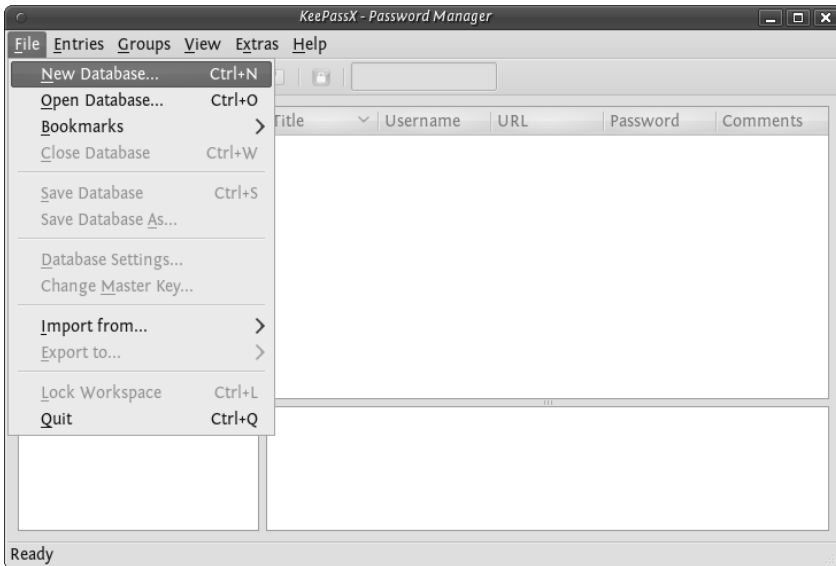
KeePassX - Password Manager

File Entries Groups View Extras Help

New Database... Ctrl+N
Open Database... Ctrl+O
Bookmarks
Close Database Ctrl+W

Save Database Ctrl+S
Save Database As...

Database Settings...
Change Master Key...

Import from...
Export to...

Lock Workspace Ctrl+L
Quit Ctrl+Q

| Title | Username | URL | Password | Comments |
|---|---|---|---|---|

Ready